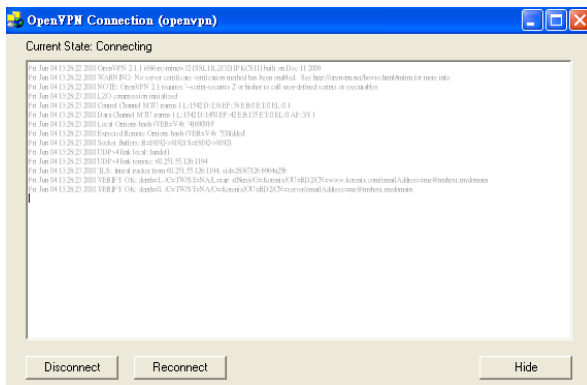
OpenVPN Connection (openvpn)

Current State: Connecting

Fri Jun 04 13:28:22 2010 OpenVPN 2.1.1 i686-pc-mingw32 [SSL] [LZO2] [PKCS11] built on Dec 11 2009
Fri Jun 04 13:28:22 2010 WARNING: No server certificate verification method has been enabled. See http://openvpn.net/howto.html#mitm for more info.
Fri Jun 04 13:28:22 2010 NOTE: OpenVPN 2.1 requires '--script-security 2' or higher to call user-defined scripts or executables
Fri Jun 04 13:28:23 2010 LZO compression initialized
Fri Jun 04 13:28:23 2010 Control Channel MTU parms [ L:1542 D:138 EF:38 EB:0 ET:0 EL:0 ]
Fri Jun 04 13:28:23 2010 Data Channel MTU parms [ L:1542 D:1450 EF:42 EB:135 ET:0 EL:0 AF:3/1 ]
Fri Jun 04 13:28:23 2010 Local Options hash (VER=V4): '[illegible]'
Fri Jun 04 13:28:23 2010 Expected Remote Options hash (VER=V4): '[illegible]'
Fri Jun 04 13:28:23 2010 Socket Buffers: R=[8192->8192] S=[8192->8192]
Fri Jun 04 13:28:23 2010 UDPv4 link local: [undef]
Fri Jun 04 13:28:23 2010 UDPv4 link remote: 60.251.55.126:1194
Fri Jun 04 13:28:23 2010 TLS: Initial packet from 60.251.55.126:1194, sid=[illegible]
Fri Jun 04 13:28:23 2010 VERIFY OK: depth=1, /C=TW/ST=NA/L=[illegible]/O=Koenix/OU=RD/CN=www.koenix.com/emailAddress=me@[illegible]
Fri Jun 04 13:28:23 2010 VERIFY OK: depth=0, /C=TW/ST=NA/O=Koenix/OU=RD/CN=server/emailAddress=me@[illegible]

Disconnect Reconnect Hide